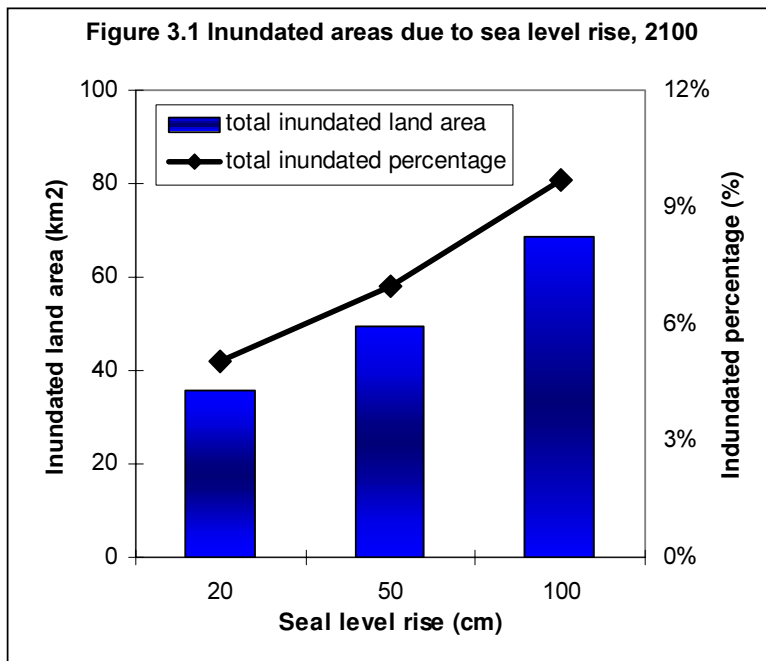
Figure 3.1 Inundated areas due to sea level rise, 2100

total inundated land area
total inundated percentage

Inundated land area (km2)

100
80
60
40
20
0

Indundated percentage (%)

12%
9%
6%
3%
0%

20
50
100

Seal level rise (cm)